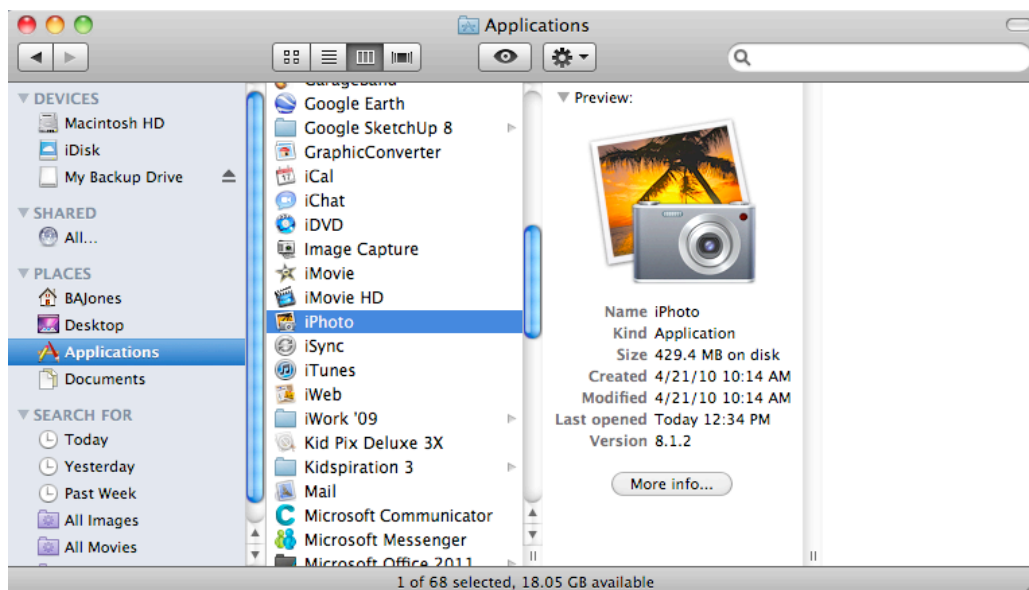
Applications

DEVICES
Macintosh HD
iDisk
My Backup Drive
SHARED
All...
PLACES
BAJones
Desktop
Applications
Documents
SEARCH FOR
Today
Yesterday
Past Week
All Images
All Movies

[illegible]
Google Earth
Google SketchUp 8
GraphicConverter
iCal
iChat
iDVD
Image Capture
iMovie
iMovie HD
iPhoto
iSync
iTunes
iWeb
iWork '09
Kid Pix Deluxe 3X
Kidspiration 3
Mail
Microsoft Communicator
Microsoft Messenger
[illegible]

Preview:

Name iPhoto
Kind Application
Size 429.4 MB on disk
Created 4/21/10 10:14 AM
Modified 4/21/10 10:14 AM
Last opened Today 12:34 PM
Version 8.1.2

More info...

1 of 68 selected, 18.05 GB available